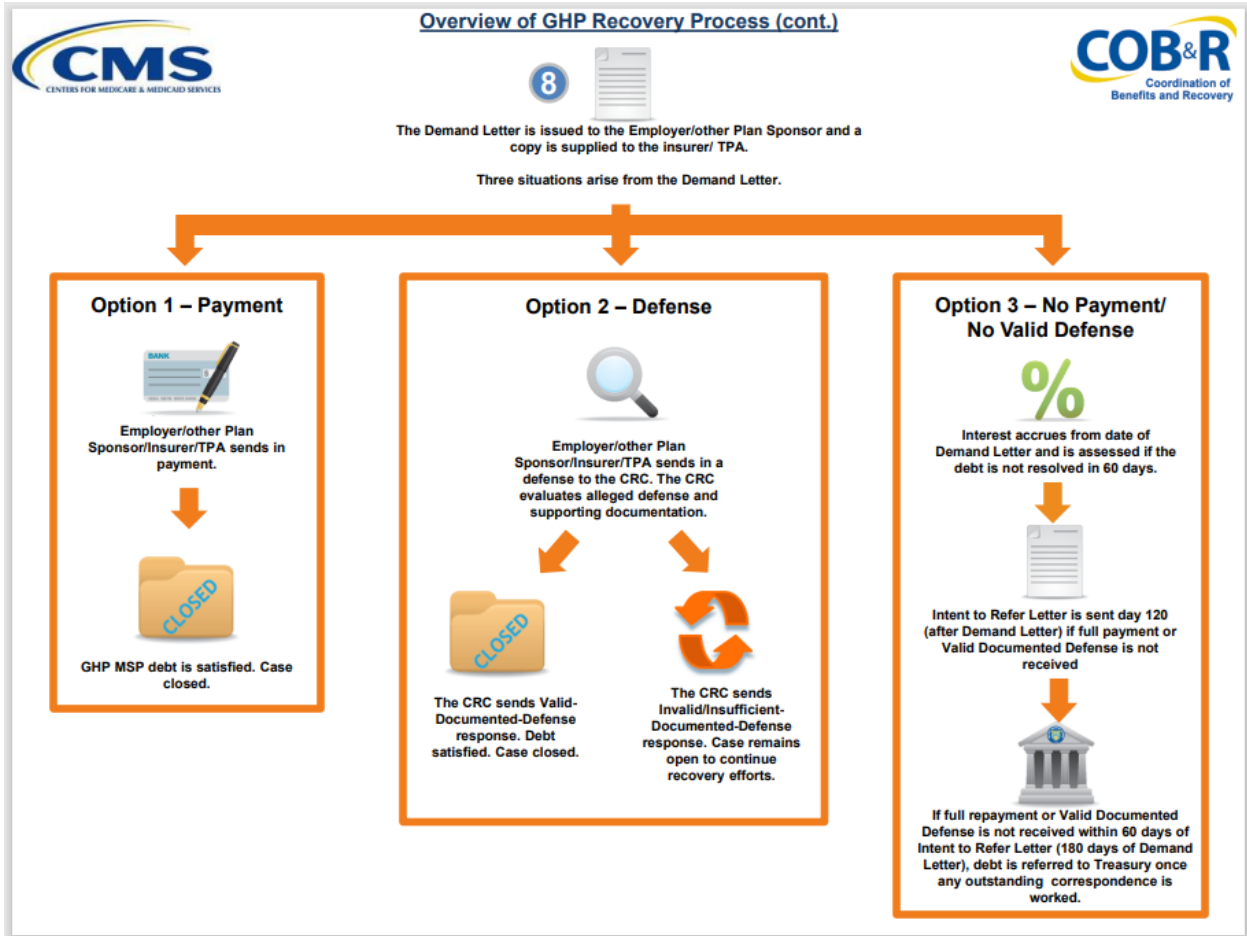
CMS
CENTERS FOR MEDICARE & MEDICAID SERVICES

Overview of GHP Recovery Process (cont.)

COB&R
Coordination of Benefits and Recovery

8

The Demand Letter is issued to the Employer/other Plan Sponsor and a copy is supplied to the insurer/ TPA.

Three situations arise from the Demand Letter.

Option 1 – Payment

BANK

$

Employer/other Plan Sponsor/Insurer/TPA sends in payment.

CLOSED

GHP MSP debt is satisfied. Case closed.

Option 2 – Defense

Employer/other Plan Sponsor/Insurer/TPA sends in a defense to the CRC. The CRC evaluates alleged defense and supporting documentation.

CLOSED

The CRC sends Valid-Documented-Defense response. Debt satisfied. Case closed.

The CRC sends Invalid/Insufficient-Documented-Defense response. Case remains open to continue recovery efforts.

Option 3 – No Payment/ No Valid Defense

%

Interest accrues from date of Demand Letter and is assessed if the debt is not resolved in 60 days.

Intent to Refer Letter is sent day 120 (after Demand Letter) if full payment or Valid Documented Defense is not received

If full repayment or Valid Documented Defense is not received within 60 days of Intent to Refer Letter (180 days of Demand Letter), debt is referred to Treasury once any outstanding correspondence is worked.